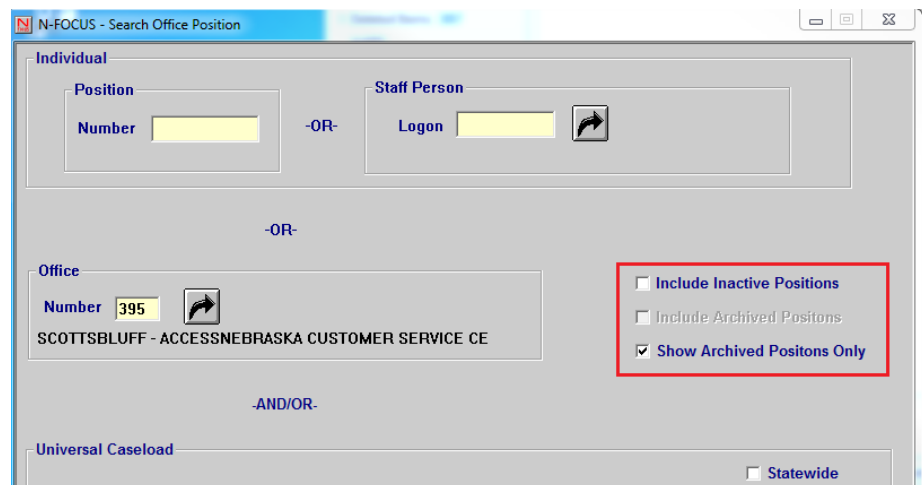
N N-FOCUS - Search Office Position

Individual

Position

Number

-OR-

Staff Person

Logon

-OR-

Office

Number 395

SCOTTSBLUFF - ACCESSNEBRASKA CUSTOMER SERVICE CE

☐ Include Inactive Positions

☐ Include Archived Positons

☑ Show Archived Positons Only

-AND/OR-

Universal Caseload

☐ Statewide